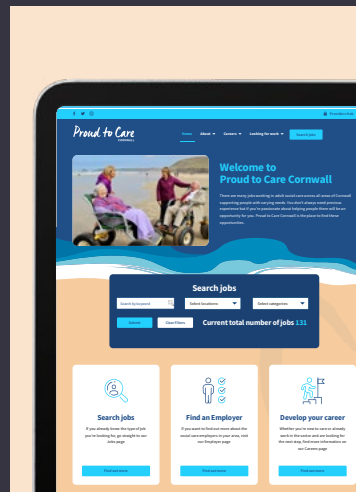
Proud to Care
CORNWALL

Home About Careers Looking for work Search jobs

Welcome to
Proud to Care Cornwall

There are many jobs working in adult social care across all areas of Cornwall supporting people with varying needs. You don't always need previous experience but if you're passionate about helping people there will be an opportunity for you. Proud to Care Cornwall is the place to find these opportunities.

Search jobs

Search by keyword
Select locations
Select categories
Submit
Clear Filters
Current total number of jobs 131

Search jobs
If you already know the type of job you're looking for, go straight to our Jobs page
Find out more

Find an Employer
If you want to find out more about the social care employers in your area, visit our Employer page
Find out more

Develop your career
Whether you're new to care or already work in the sector and are looking for the next step, find more information on our Careers page
Find out more